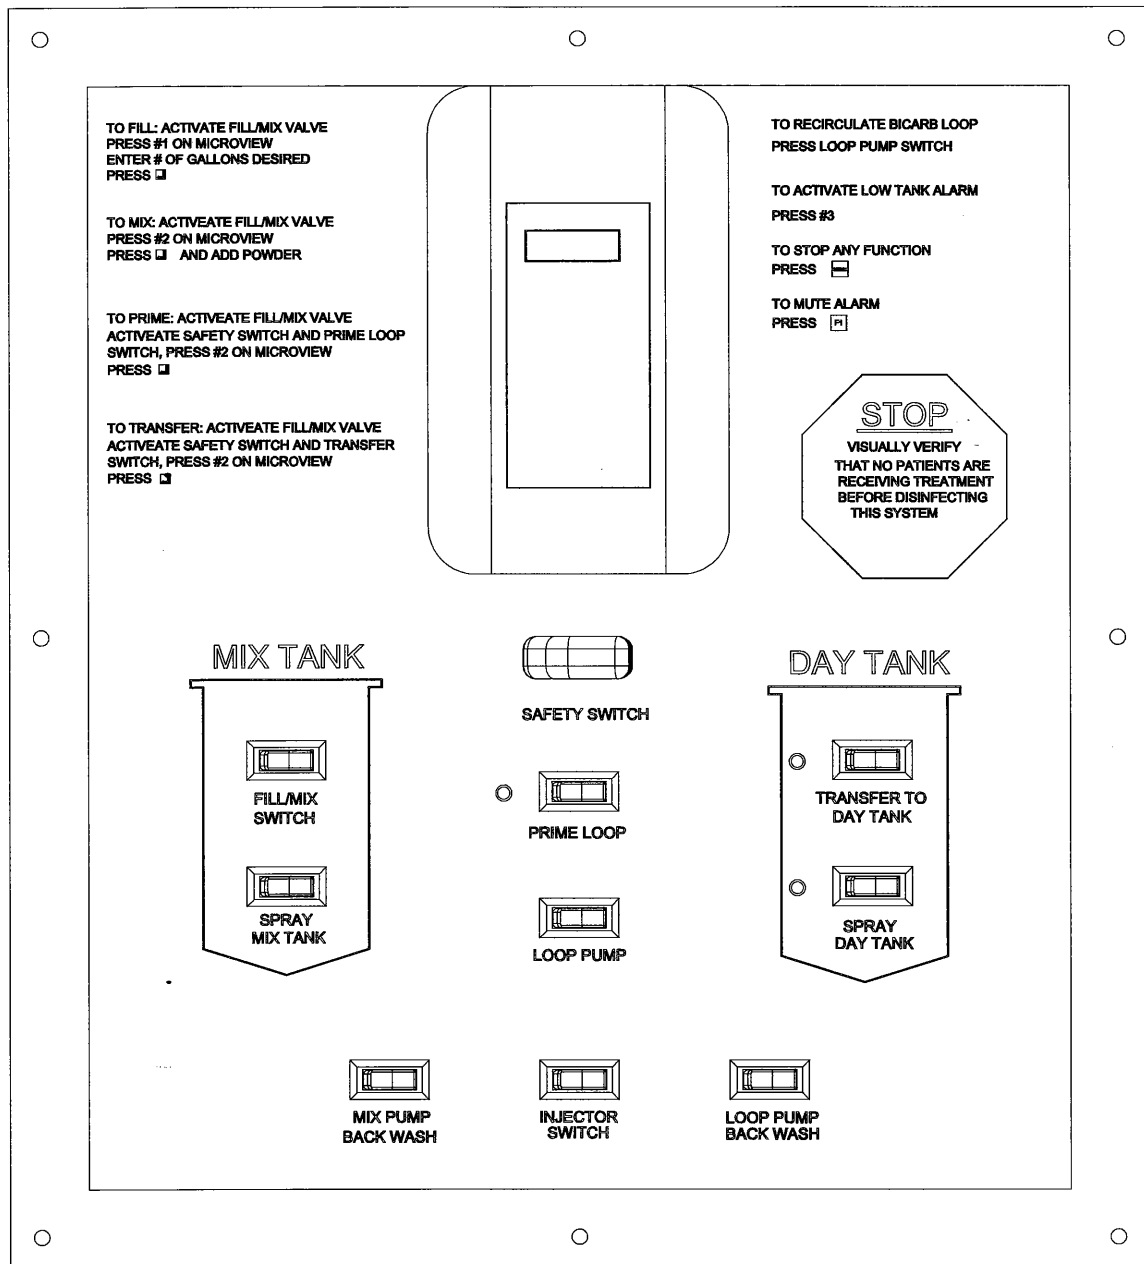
TO FILL: ACTIVATE FILL/MIX VALVE
PRESS #1 ON MICROVIEW
ENTER # OF GALLONS DESIRED
PRESS

TO MIX: ACTIVEATE FILL/MIX VALVE
PRESS #2 ON MICROVIEW
PRESS AND ADD POWDER

TO PRIME: ACTIVEATE FILL/MIX VALVE
ACTIVEATE SAFETY SWITCH AND PRIME LOOP SWITCH, PRESS #2 ON MICROVIEW
PRESS

TO TRANSFER: ACTIVEATE FILL/MIX VALVE
ACTIVEATE SAFETY SWITCH AND TRANSFER SWITCH, PRESS #2 ON MICROVIEW
PRESS

TO RECIRCULATE BICARB LOOP
PRESS LOOP PUMP SWITCH

TO ACTIVATE LOW TANK ALARM
PRESS #3

TO STOP ANY FUNCTION
PRESS

TO MUTE ALARM
PRESS F1

STOP
VISUALLY VERIFY THAT NO PATIENTS ARE RECEIVING TREATMENT BEFORE DISINFECTING THIS SYSTEM

MIX TANK

FILL/MIX SWITCH

SPRAY MIX TANK

SAFETY SWITCH

PRIME LOOP

LOOP PUMP

DAY TANK

TRANSFER TO DAY TANK

SPRAY DAY TANK

MIX PUMP BACK WASH

INJECTOR SWITCH

LOOP PUMP BACK WASH